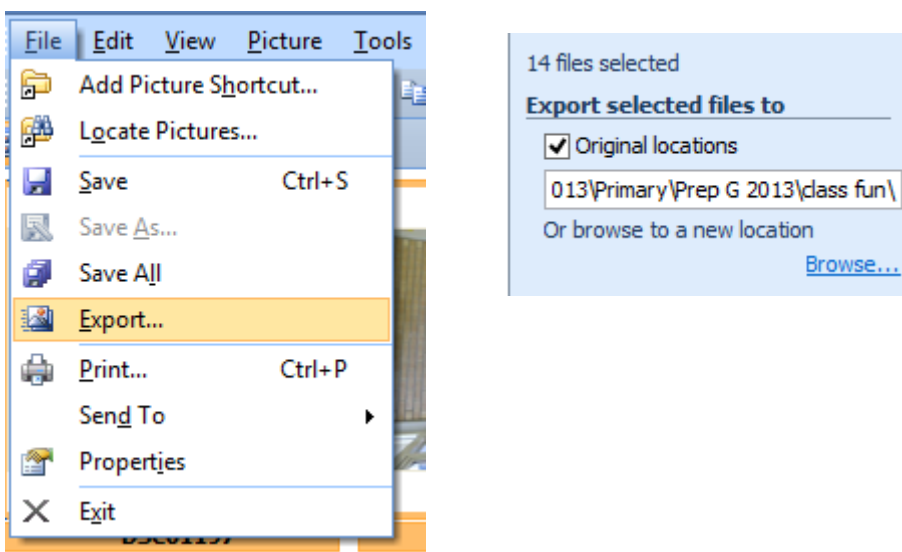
File Edit View Picture Tools

Add Picture Shortcut...
Locate Pictures...
Save Ctrl+S
Save As...
Save All
Export...
Print... Ctrl+P
Send To
Properties
Exit

DSC01197

14 files selected
Export selected files to
Original locations
013\Primary\Prep G 2013\class fun\
Or browse to a new location
Browse...